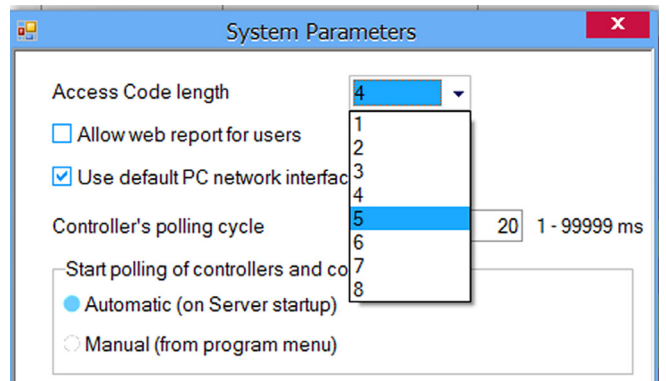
System Parameters

x

Access Code length 4

Allow web report for users

Use default PC network interfac

Controller's polling cycle 20 1 - 99999 ms

Start polling of controllers and co

Automatic (on Server startup)

Manual (from program menu)

1
2
3
4
5
6
7
8